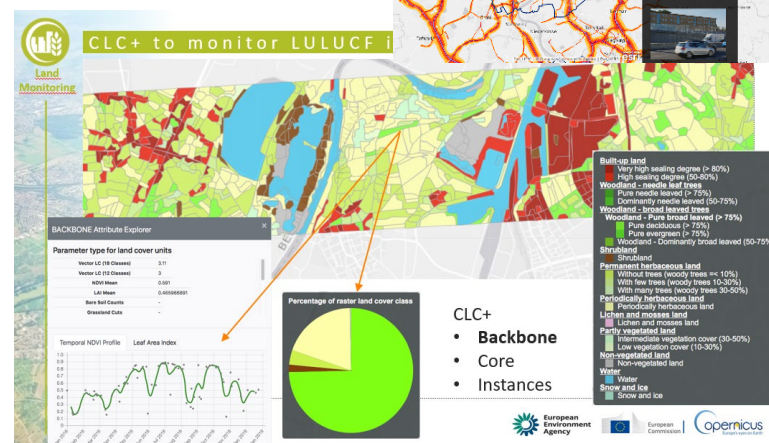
Land Monitoring

CLC+ to monitor LULUCF i

BACKBONE Attribute Explorer

Parameter type for land cover units

| | |
|---|---|
| Vector LC (18 Classes) | 3.11 |
| Vector LC (12 Classes) | 3 |
| NDVI Mean | 0.591 |
| LAI Mean | 0.465988891 |
| Bare Soil Counts | - |
| Grassland Cuts | - |

Temporal NDVI Profile | Leaf Area Index

Percentage of raster land cover class

Built-up land
Very high sealing degree (> 80%)
High sealing degree (50-80%)
Woodland - needle leaf trees
Pure needle leaved (> 75%)
Dominantly needle leaved (50-75%)
Woodland - broad leaved trees
Woodland - Pure broad leaved (> 75%)
Pure deciduous (> 75%)
Pure evergreen (> 75%)
Woodland - Dominantly broad leaved (50-75%
Shrubland
Shrubland
Permanent herbaceous land
Without trees (woody trees =< 10%)
With few trees (woody trees 10-30%)
With many trees (woody trees 30-50%)
Periodically herbaceous land
Periodically herbaceous land
Lichen and mosses land
Lichen and mosses land
Partly vegetated land
Intermediate vegetation cover (30-50%)
Low vegetation cover (10-30%)
Non-vegetated land
Non-vegetated land
Water
Water
Snow and ice
Snow and ice

CLC+
• Backbone
• Core
• Instances

European Environment Agency
European Commission
Copernicus Europe's eyes on Earth